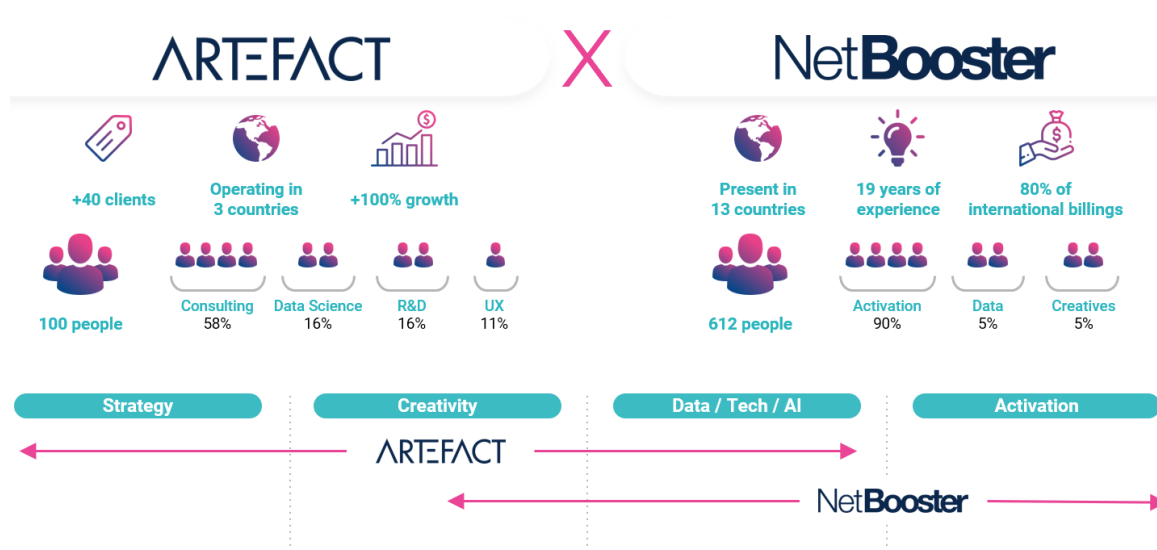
ARTEFACT X NetBooster

+40 clients

Operating in 3 countries

+100% growth

100 people

Consulting 58%

Data Science 16%

R&D 16%

UX 11%

Present in 13 countries

19 years of experience

80% of international billings

612 people

Activation 90%

Data 5%

Creatives 5%

Strategy

Creativity

Data / Tech / AI

Activation

ARTEFACT

NetBooster